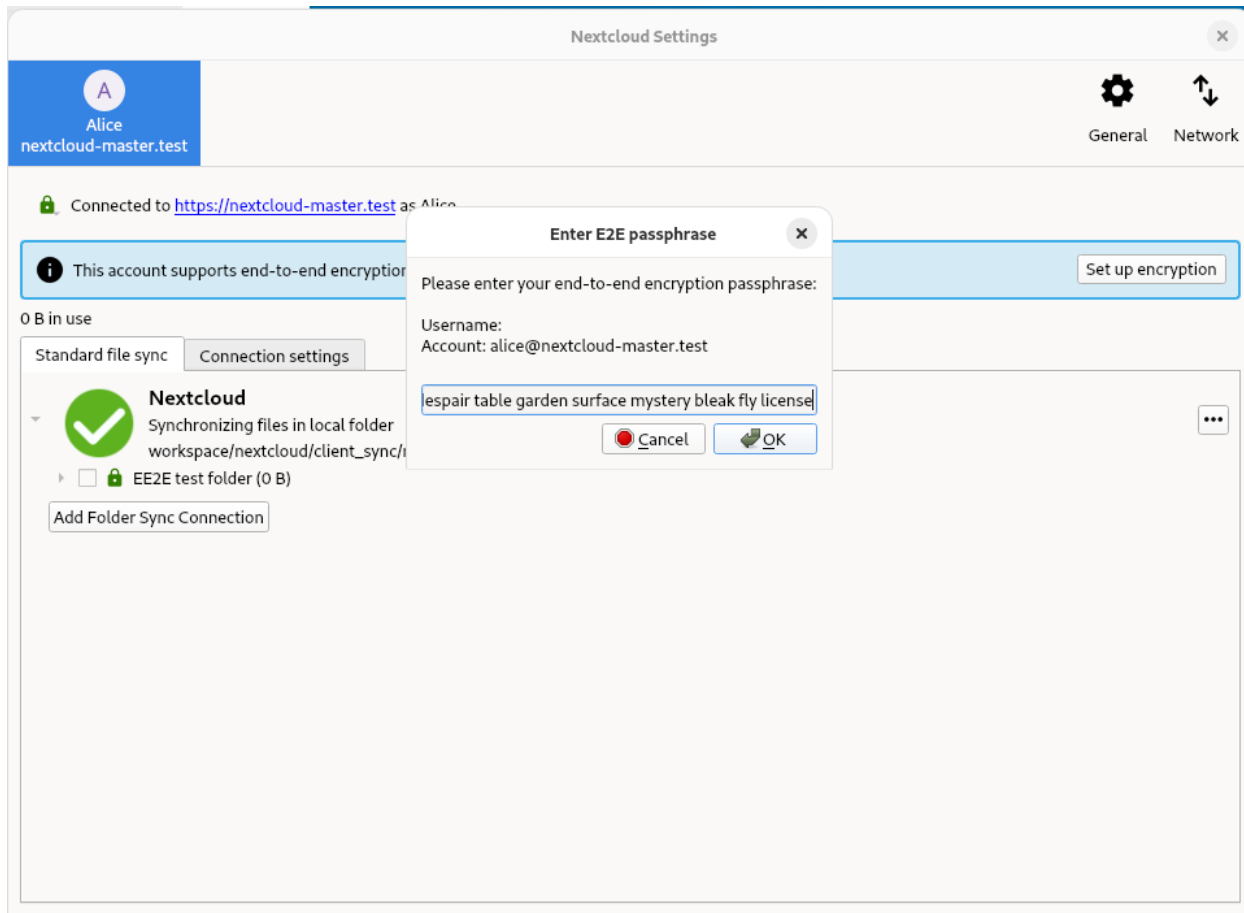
Nextcloud Settings

A
Alice
nextcloud-master.test

General

Network

Connected to https://nextcloud-master.test as Alice

This account supports end-to-end encryption

Set up encryption

0 B in use

Standard file sync

Connection settings

Nextcloud
Synchronizing files in local folder
workspace/nextcloud/client_sync/

EE2E test folder (0 B)

Add Folder Sync Connection

Enter E2E passphrase

Please enter your end-to-end encryption passphrase:

Username:
Account: alice@nextcloud-master.test

lespair table garden surface mystery bleak fly license

Cancel

OK